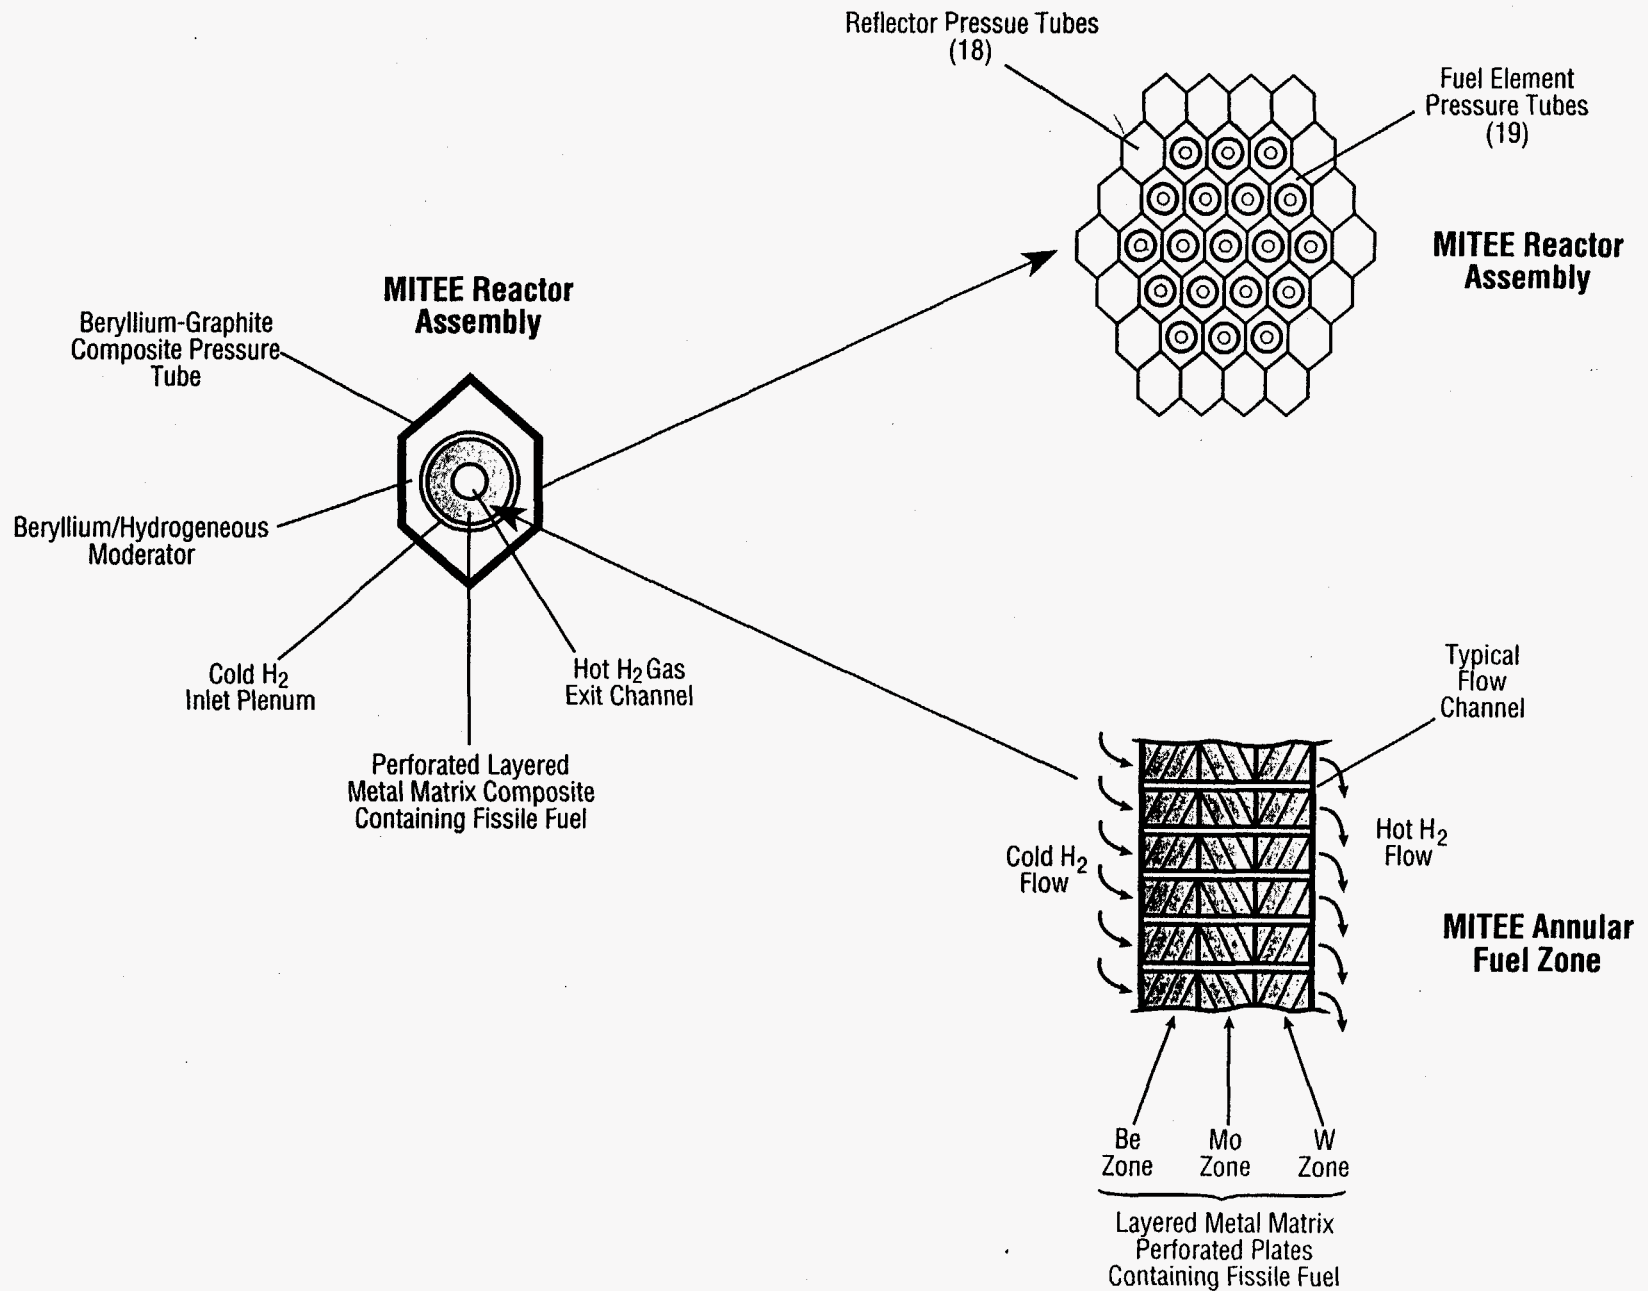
Reflector Pressue Tubes (18)

Fuel Element Pressure Tubes (19)

MITEE Reactor Assembly

MITEE Reactor Assembly

Beryllium-Graphite Composite Pressure Tube

Beryllium/Hydrogeneous Moderator

Cold $H_2$ Inlet Plenum

Hot $H_2$ Gas Exit Channel

Perforated Layered Metal Matrix Composite Containing Fissile Fuel

Typical Flow Channel

Hot $H_2$ Flow

Cold $H_2$ Flow

MITEE Annular Fuel Zone

Be Zone

Mo Zone

W Zone

Layered Metal Matrix Perforated Plates Containing Fissile Fuel